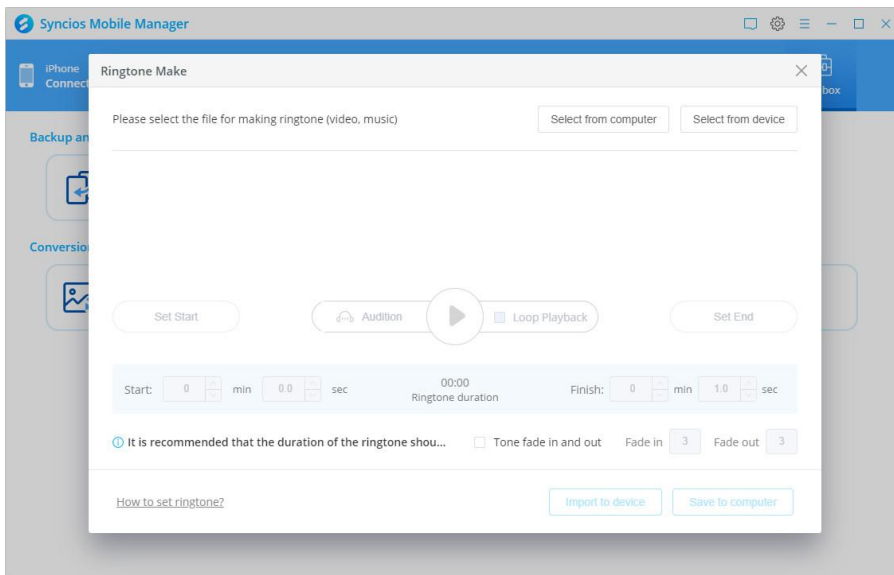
Syncios Mobile Manager

iPhone
Connect

box

Backup an

Conversio

Ringtone Make

Please select the file for making ringtone (video, music)

Select from computer

Select from device

Set Start

Audition

Loop Playback

Set End

Start: 0 min 0.0 sec

00:00
Ringtone duration

Finish: 0 min 1.0 sec

ⓘ It is recommended that the duration of the ringtone shou...

Tone fade in and out

Fade in 3

Fade out 3

How to set ringtone?

Import to device

Save to computer